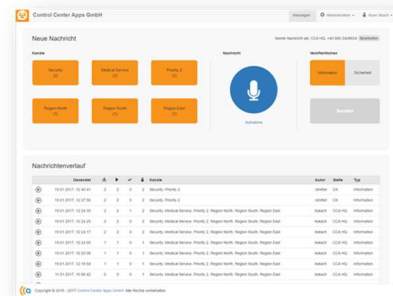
Control Center Apps GmbH

Nachrichten | Administration | Kevin Reach

Neue Nachricht

Sende Nachricht als: CCA-HQ, +49 069 2429924 Bearbeiten

Kanäle

Security (2)

Medical Service (1)

Priority 2 (2)

Region North (1)

Region South (1)

Region East (1)

Nachricht

Aufnahme

Veröffentlichen

Information

Sicherheit

Senden

Nachrichtenverlauf

| | Gesendet | | | | | Kanäle | Autor | Stelle | Typ |
|---|---|---|---|---|---|---|---|---|---|
| | 19.01.2017, 12:40:41 | 2 | 2 | 0 | 2 | Security, Priority 2 | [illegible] | CCA-HQ | Information |
| | 19.01.2017, 12:27:56 | 2 | 2 | 0 | 2 | Security, Priority 2 | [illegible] | CCA-HQ | Information |
| | 19.01.2017, 12:24:55 | 2 | 2 | 1 | 2 | Security, Medical Service, Priority 2, Region North, Region South, Region East | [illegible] | CCA-HQ | Information |
| | 19.01.2017, 12:24:23 | 2 | 2 | 0 | 2 | Security, Medical Service, Priority 2, Region North, Region South, Region East | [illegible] | CCA-HQ | Information |
| | 19.01.2017, 12:24:17 | 2 | 2 | 0 | 2 | Security, Medical Service, Priority 2, Region North, Region South, Region East | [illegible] | CCA-HQ | Information |
| | 19.01.2017, 12:23:00 | 1 | 1 | 0 | 1 | Security, Medical Service, Priority 2, Region North, Region South, Region East | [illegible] | CCA-HQ | Information |
| | 19.01.2017, 12:20:58 | 1 | 1 | 1 | 1 | Security, Medical Service, Priority 2, Region North, Region South, Region East | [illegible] | CCA-HQ | Information |
| | 19.01.2017, 12:19:54 | 1 | 1 | 0 | 1 | Security, Medical Service, Priority 2, Region North, Region South, Region East | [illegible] | CCA-HQ | Information |
| | 17.01.2017, 10:46:42 | 0 | 0 | 0 | 0 | Security, Medical Service, Priority 2, Region North, Region South, Region East | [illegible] | CCA-HQ | Information |

Copyright © 2016 - 2017 Control Center Apps GmbH. Alle Rechte vorbehalten.